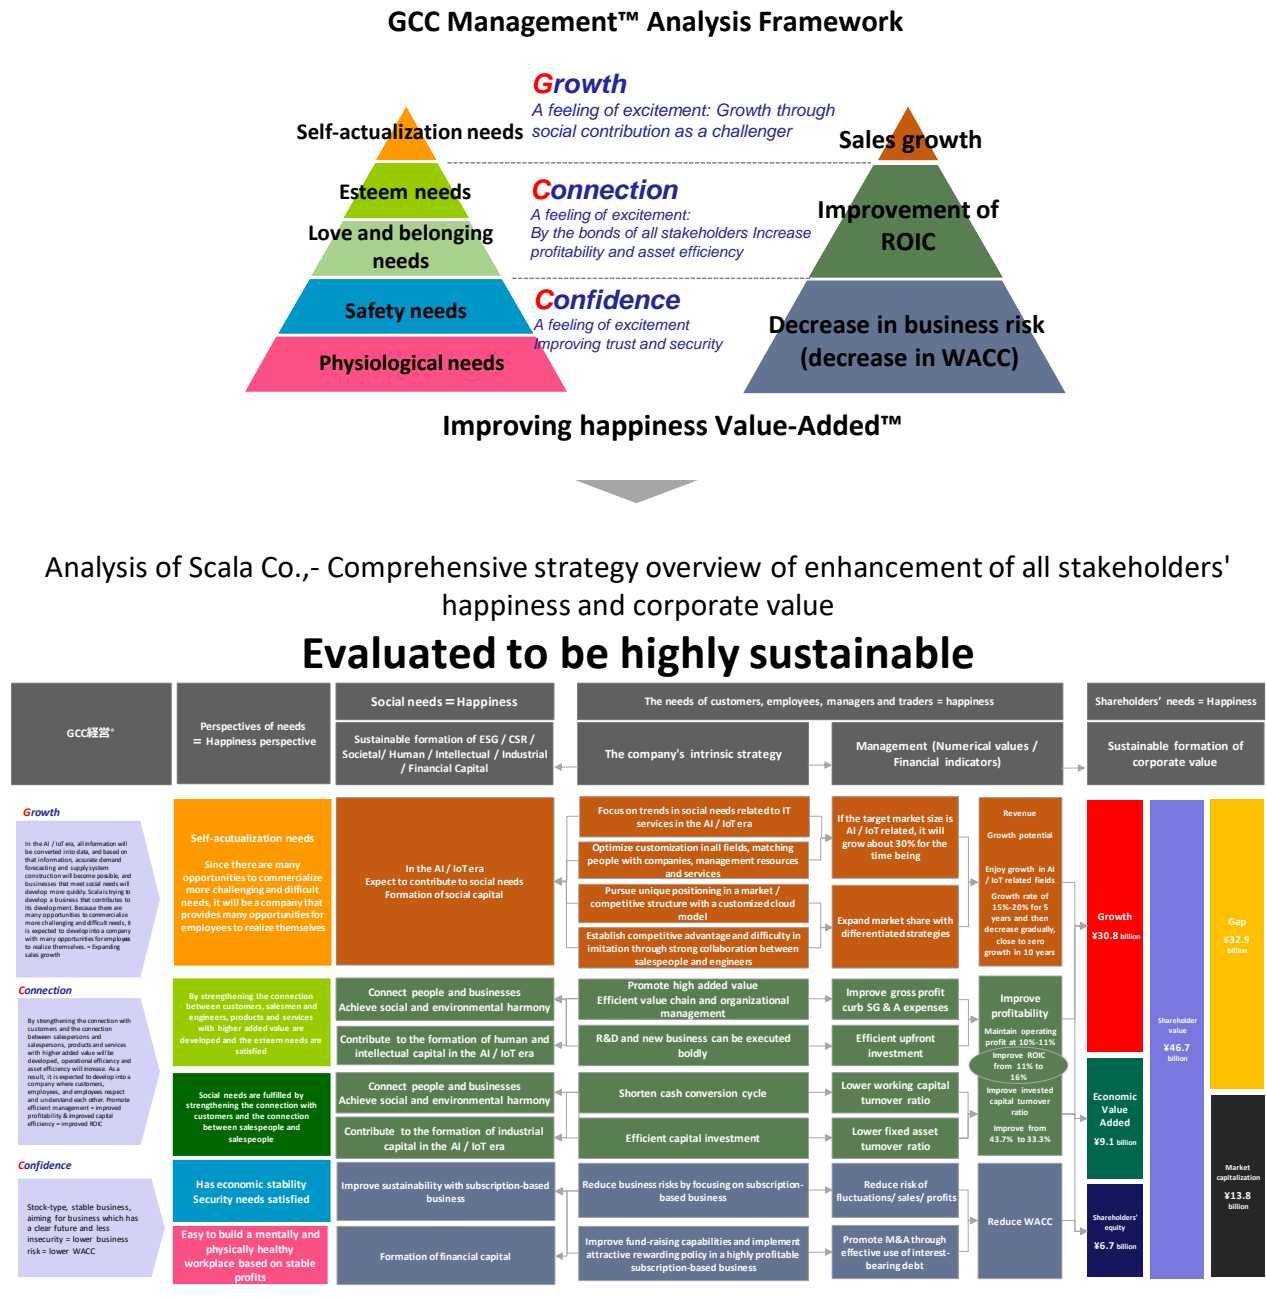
GCC Management™ Analysis Framework

Self-actualization needs
Esteem needs
Love and belonging needs
Safety needs
Physiological needs

Growth
A feeling of excitement: Growth through social contribution as a challenger

Connection
A feeling of excitement:
By the bonds of all stakeholders Increase profitability and asset efficiency

Confidence
A feeling of excitement
Improving trust and security

Sales growth
Improvement of ROIC
Decrease in business risk (decrease in WACC)

Improving happiness Value-Added™

Analysis of Scala Co.,- Comprehensive strategy overview of enhancement of all stakeholders' happiness and corporate value

Evaluated to be highly sustainable

GCC経営*

Perspectives of needs = Happiness perspective

Social needs = Happiness

Sustainable formation of ESG / CSR / Societal/ Human / Intellectual / Industrial / Financial Capital

The needs of customers, employees, managers and traders = happiness

The company's intrinsic strategy

Management (Numerical values / Financial indicators)

Shareholders' needs = Happiness

Sustainable formation of corporate value

Growth

In the AI / IoT era, all information will be converted into data, and based on that information, accurate demand forecasting and supply system construction will become possible, and businesses that meet social needs will develop more quickly. Scala is trying to develop a business that contributes to its development. Because there are many opportunities to commercialize more challenging and difficult needs, it is expected to develop into a company with many opportunities for employees to realize themselves. = Expanding sales growth

Self-acutualization needs

Since there are many opportunities to commercialize more challenging and difficult needs, it will be a company that provides many opportunities for employees to realize themselves

In the AI / IoT era
Expect to contribute to social needs
Formation of social capital

Focus on trends in social needs related to IT services in the AI / IoT era

Optimize customization in all fields, matching people with companies, management resources and services

Pursue unique positioning in a market / competitive structure with a customized cloud model

Establish competitive advantage and difficulty in imitation through strong collaboration between salespeople and engineers

If the target market size is AI / IoT related, it will grow about 30% for the time being

Expand market share with differentiated strategies

Revenue

Growth potential

Enjoy growth in AI / IoT related fields

Growth rate of 15%-20% for 5 years and then decrease gradually, close to zero growth in 10 years

Growth
¥30.8 billion

Shareholder value
¥46.7 billion

Gap
¥32.9 billion

Connection

By strengthening the connection with customers and the connection between salespersons and salespersons, products and services with higher added value will be developed, and operational efficiency and asset efficiency will increase. As a result, it is expected to develop into a company where customers, employees, and employees respect and understand each other. Promote efficient management = improved profitability & improved capital efficiency = improved ROIC

By strengthening the connection between customers, salesmen and engineers, products and services with higher added value are developed and the esteem needs are satisfied

Social needs are fulfilled by strengthening the connection with customers and the connection between salespeople and salespeople

Connect people and businesses
Achieve social and environmental harmony

Contribute to the formation of human and intellectual capital in the AI / IoT era

Connect people and businesses
Achieve social and environmental harmony

Contribute to the formation of industrial capital in the AI / IoT era

Promote high added value
Efficient value chain and organizational management

R&D and new business can be executed boldly

Shorten cash conversion cycle

Efficient capital investment

Improve gross profit curb SG & A expenses

Efficient upfront investment

Lower working capital turnover ratio

Lower fixed asset turnover ratio

Improve profitability

Maintain operating profit at 10%-11%

Improve ROIC from 11% to 16%

Improve invested capital turnover ratio

Improve from 43.7% to 33.3%

Economic Value Added
¥9.1 billion

Market capitalization
¥13.8 billion

Confidence

Stock-type, stable business, aiming for business which has a clear future and less insecurity = lower business risk = lower WACC

Has economic stability
Security needs satisfied

Easy to build a mentally and physically healthy workplace based on stable profits

Improve sustainability with subscription-based business

Formation of financial capital

Reduce business risks by focusing on subscription-based business

Improve fund-raising capabilities and implement attractive rewarding policy in a highly profitable subscription-based business

Reduce risk of fluctuations/ sales/ profits

Promote M&A through effective use of interest-bearing debt

Reduce WACC

Shareholders' equity
¥6.7 billion